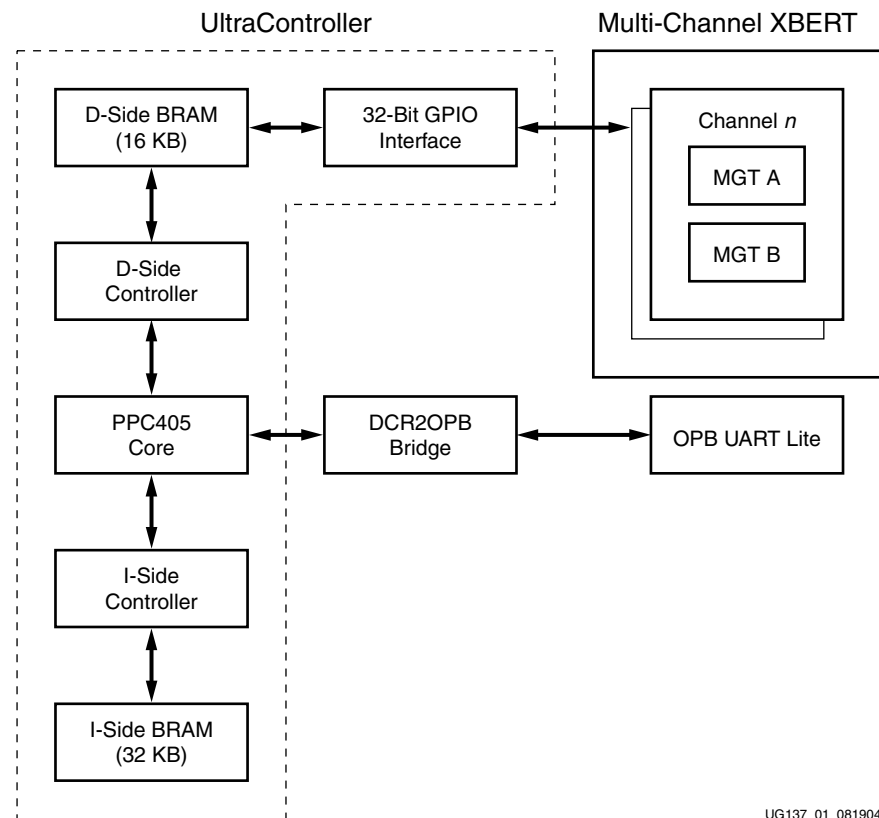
UltraController

Multi-Channel XBERT

D-Side BRAM (16 KB)

32-Bit GPIO Interface

Channel *n*

MGT A

MGT B

D-Side Controller

PPC405 Core

DCR2OPB Bridge

OPB UART Lite

I-Side Controller

I-Side BRAM (32 KB)

UG137_01_081904